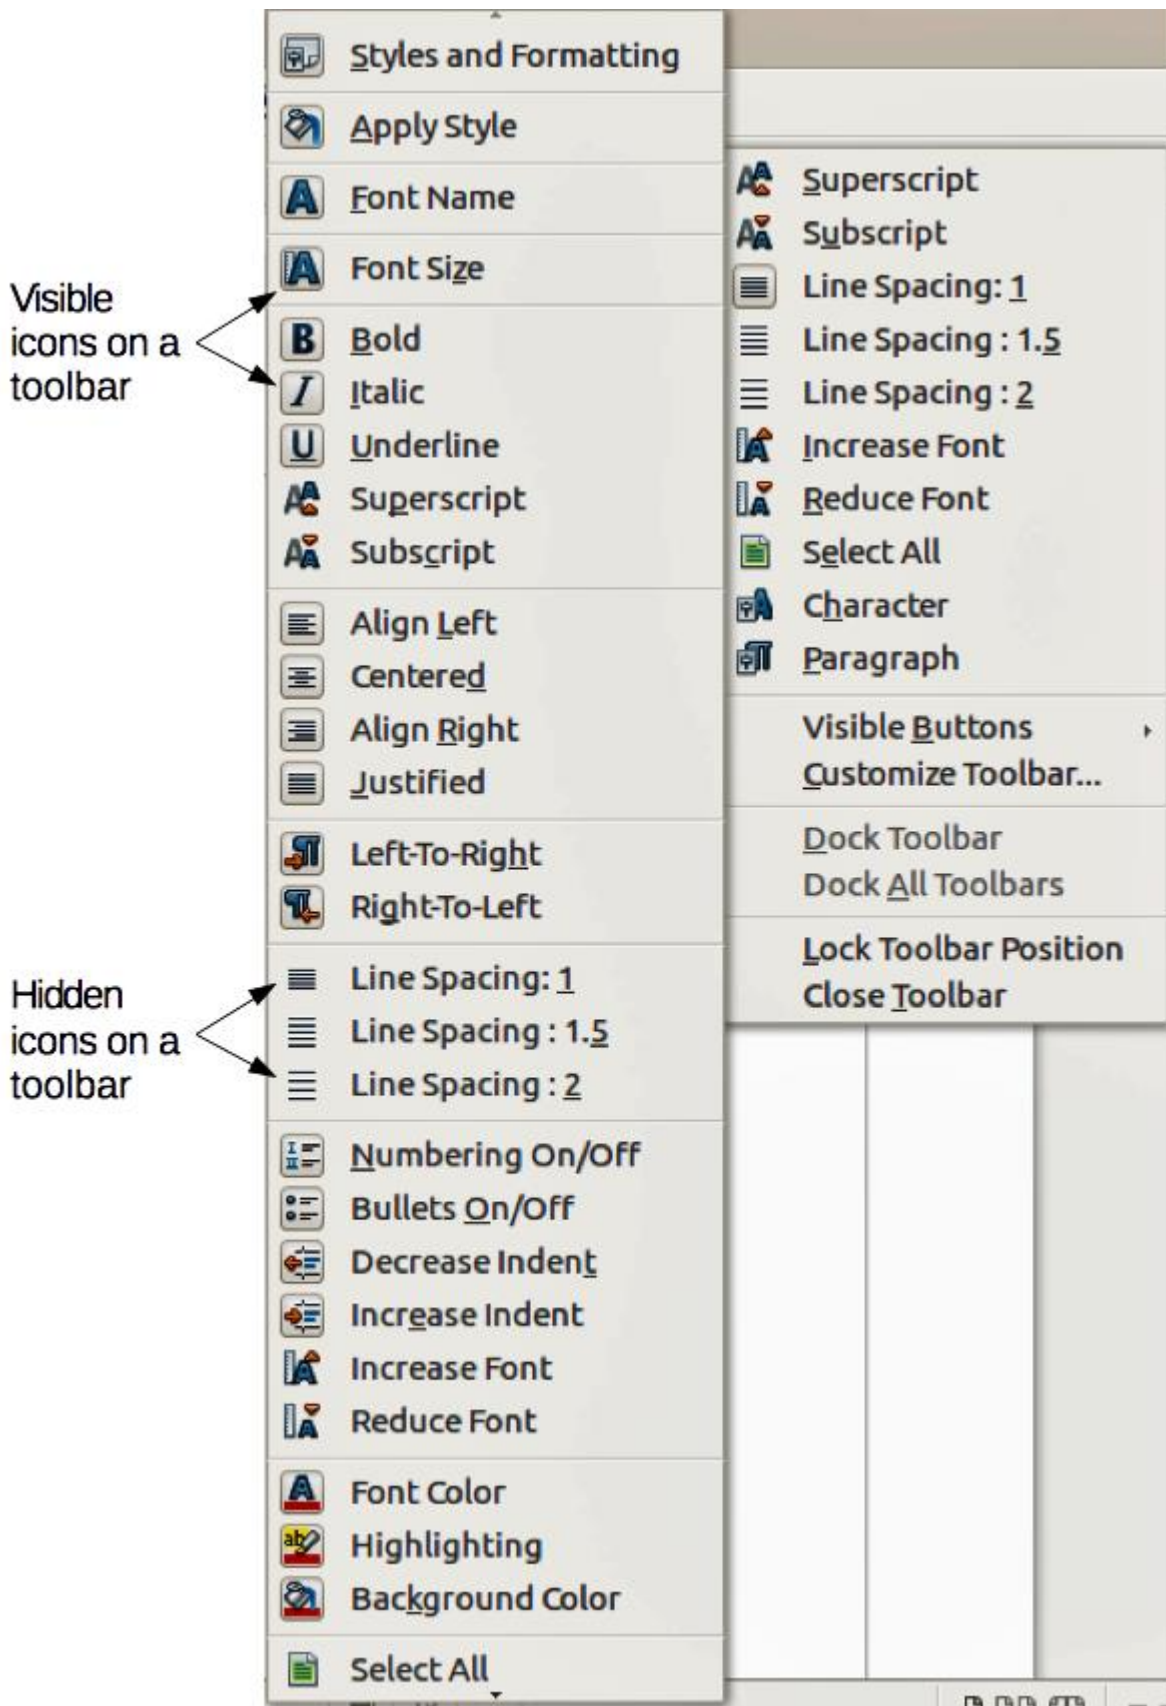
Visible icons on a toolbar

Hidden icons on a toolbar

Styles and Formatting
Apply Style
Font Name
Font Size
Bold
Italic
Underline
Superscript
Subscript
Align Left
Centered
Align Right
Justified
Left-To-Right
Right-To-Left
Line Spacing: 1
Line Spacing : 1.5
Line Spacing : 2
Numbering On/Off
Bullets On/Off
Decrease Indent
Increase Indent
Increase Font
Reduce Font
Font Color
Highlighting
Background Color
Select All

Superscript
Subscript
Line Spacing: 1
Line Spacing : 1.5
Line Spacing : 2
Increase Font
Reduce Font
Select All
Character
Paragraph
Visible Buttons
Customize Toolbar...
Dock Toolbar
Dock All Toolbars
Lock Toolbar Position
Close Toolbar